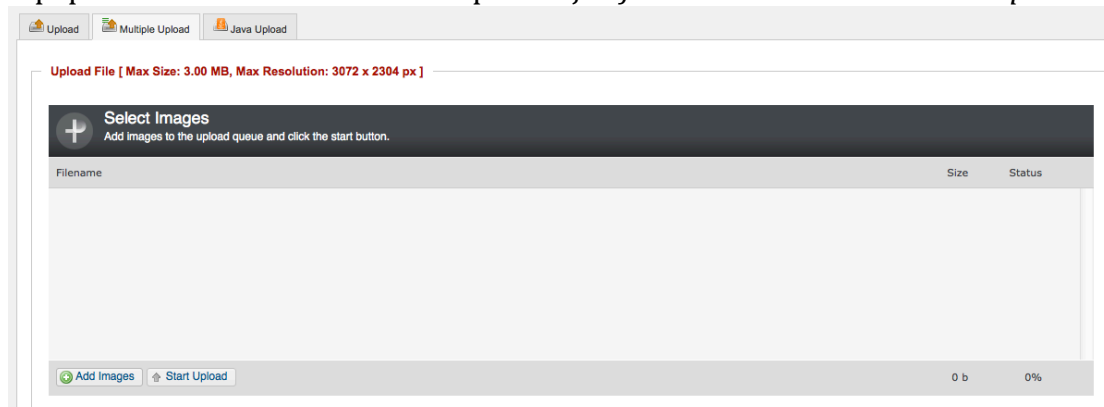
Upload | Multiple Upload | Java Upload

Upload File [ Max Size: 3.00 MB, Max Resolution: 3072 x 2304 px ]

Select Images
Add images to the upload queue and click the start button.

| Filename | Size | Status |
|---|---|---|
| | 0 b | 0% |

Add Images | Start Upload